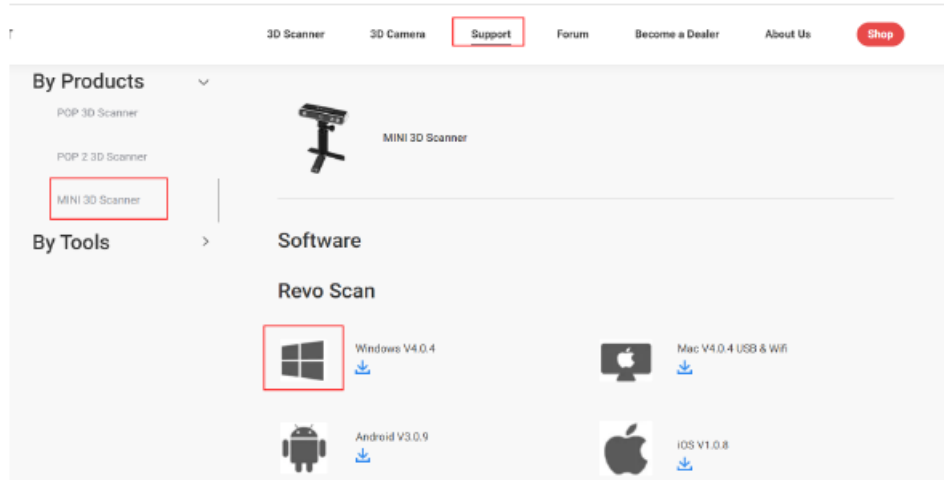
3D Scanner 3D Camera Support Forum Become a Dealer About Us Shop

By Products

POP 3D Scanner

POP 2 3D Scanner

MINI 3D Scanner

By Tools

MINI 3D Scanner

Software

Revo Scan

Windows V4.0.4

Mac V4.0.4 USB & Wifi

Android V3.0.9

iOS V1.0.8